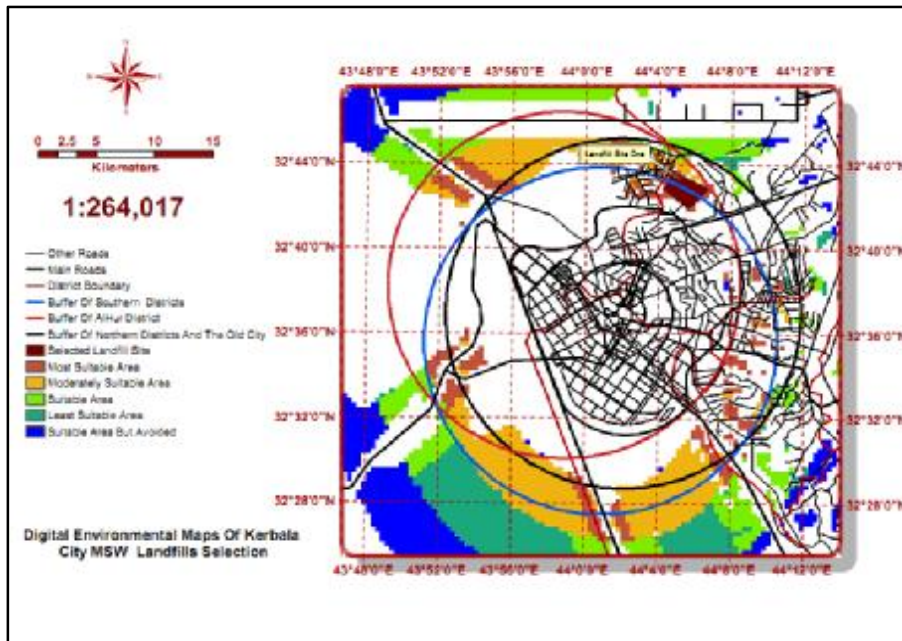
0 2.5 5 10 15
Kilometers

1:264,017

Other Roads
Main Roads
District Boundary
Buffer Of Southern Districts
Buffer Of AlHur District
Buffer Of Northern Districts And The Old City
Selected Landfill Site
Most Suitable Area
Moderately Suitable Area
Suitable Area
Least Suitable Area
Suitable Area But Avoided

Digital Environmental Maps Of Kerbala City MSW Landfills Selection

43°48'0"E 43°52'0"E 43°56'0"E 44°0'0"E 44°4'0"E 44°8'0"E 44°12'0"E

32°44'0"N
32°40'0"N
32°36'0"N
32°32'0"N
32°28'0"N

Landfill Site One

32°44'0"N
32°40'0"N
32°36'0"N
32°32'0"N
32°28'0"N

43°48'0"E 43°52'0"E 43°56'0"E 44°0'0"E 44°4'0"E 44°8'0"E 44°12'0"E